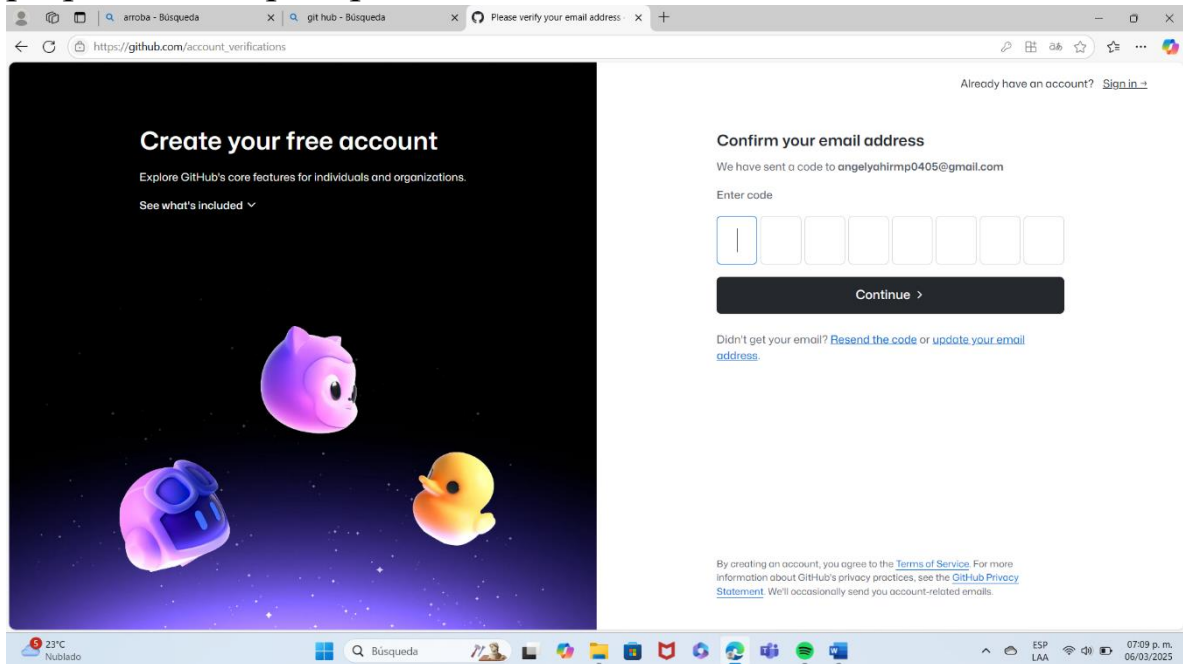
arroba - Búsqueda
git hub - Búsqueda
Please verify your email address
https://github.com/account_verifications

Already have an account? Sign in →

Create your free account

Explore GitHub's core features for individuals and organizations.

See what's included

Confirm your email address

We have sent a code to angelyahirmp0405@gmail.com

Enter code

Continue >

Didn't get your email? Resend the code or update your email address.

By creating an account, you agree to the Terms of Service. For more information about GitHub's privacy practices, see the GitHub Privacy Statement. We'll occasionally send you account-related emails.

5
23°C
Nublado
Búsqueda
ESP
LAA
07:09 p. m.
06/03/2025